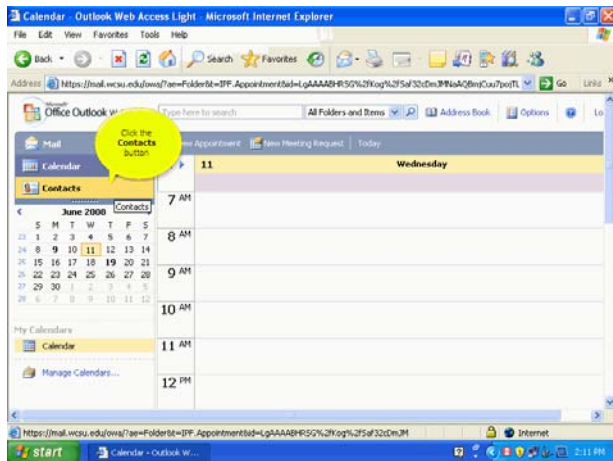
Calendar - Outlook Web Access Light - Microsoft Internet Explorer

File Edit View Favorites Tools Help

Back Search Favorites

Address https://mail.wcsu.edu/owa/?ae=Folder&t=IPF.Appointment&id=LgAAAABHR5G%2fKoq%2f5af32cDmJMNaAQBinjCuu7pojTL Go Links

Office Outlook W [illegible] Type here to search All Folders and Items Address Book Options Lo

Mail

Calendar

Contacts

Click the Contacts button

Contacts

New Appointment New Meeting Request Today

11 Wednesday

June 2008

| | S | M | T | W | T | F | S |
|---|---|---|---|---|---|---|---|
| 23 | 1 | 2 | 3 | 4 | 5 | 6 | 7 |
| 24 | 8 | 9 | 10 | 11 | 12 | 13 | 14 |
| 25 | 15 | 16 | 17 | 18 | 19 | 20 | 21 |
| 26 | 22 | 23 | 24 | 25 | 26 | 27 | 28 |
| 27 | 29 | 30 | 1 | 2 | 3 | 4 | 5 |
| 28 | 6 | 7 | 8 | 9 | 10 | 11 | 12 |

My Calendars

Calendar

Manage Calendars...

7 AM

8 AM

9 AM

10 AM

11 AM

12 PM

https://mail.wcsu.edu/owa/?ae=Folder&t=IPF.Appointment&id=LgAAAABHR5G%2fKoq%2f5af32cDmJM

Internet

start Calendar - Outlook W... 2:11 PM